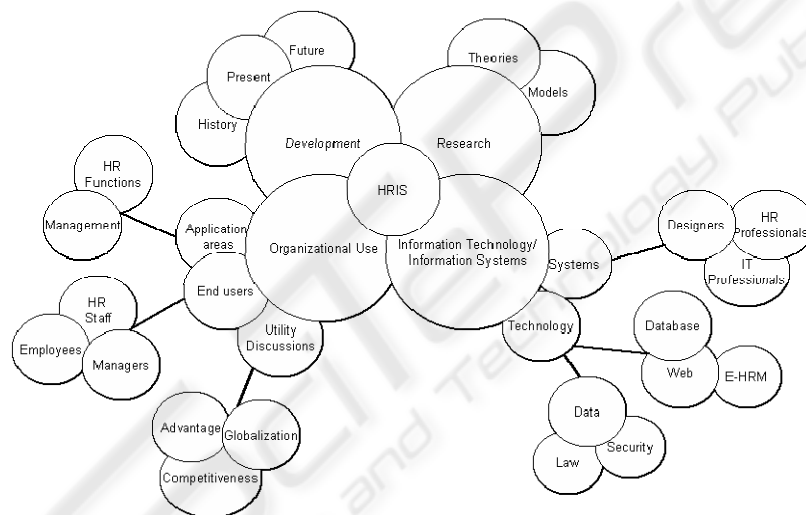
Future

Present

History

Development

Theories

Models

Research

HRIS

HR Functions

Management

Application areas

Organizational Use

Information Technology/ Information Systems

Systems

Designers

HR Professionals

IT Professionals

End users

HR Staff

Employees

Managers

Utility Discussions

Technology

Database

Web

E-HRM

Advantage

Globalization

Competitiveness

Data

Security

Law